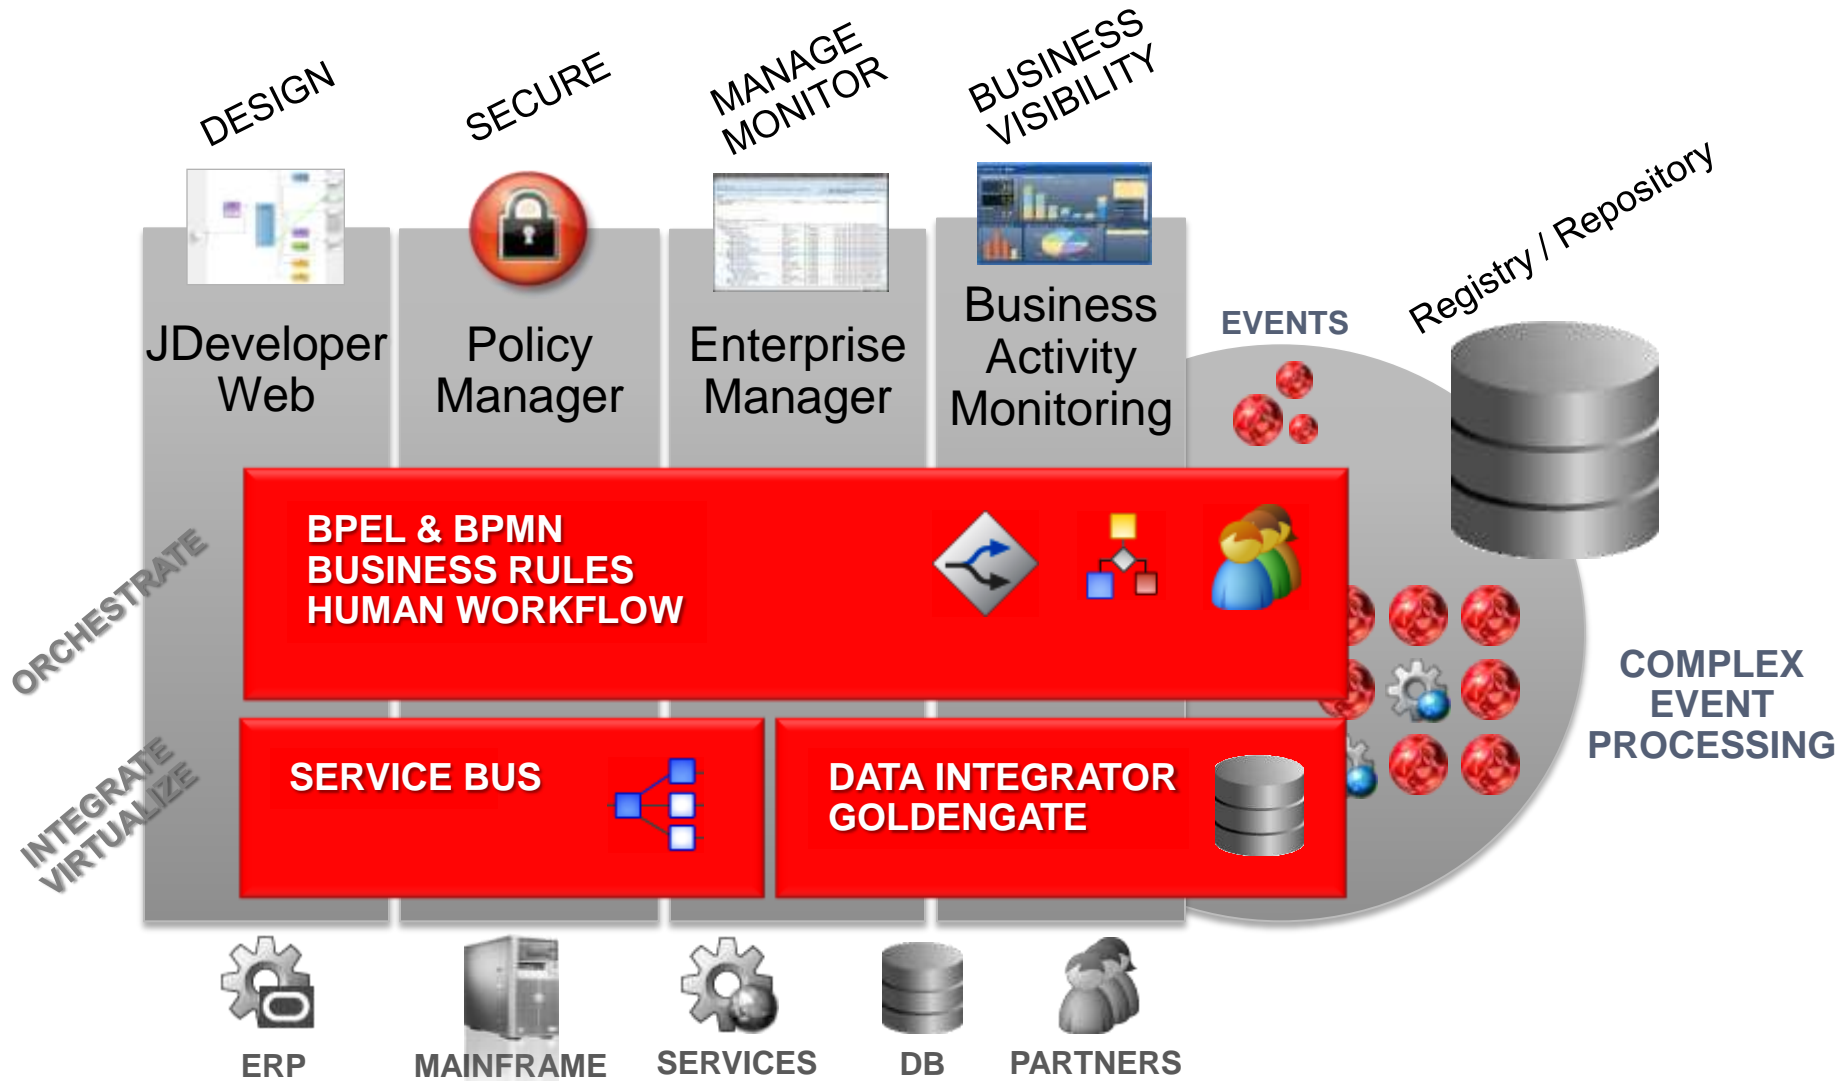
DESIGN
SECURE
MANAGE
MONITOR
BUSINESS
VISIBILITY

JDeveloper
Web

Policy
Manager

Enterprise
Manager

Business
Activity
Monitoring

EVENTS

Registry / Repository

ORCHESTRATE

BPEL & BPMN
BUSINESS RULES
HUMAN WORKFLOW

INTEGRATE
VIRTUALIZE

SERVICE BUS

DATA INTEGRATOR
GOLDENGATE

COMPLEX
EVENT
PROCESSING

ERP
MAINFRAME
SERVICES
DB
PARTNERS